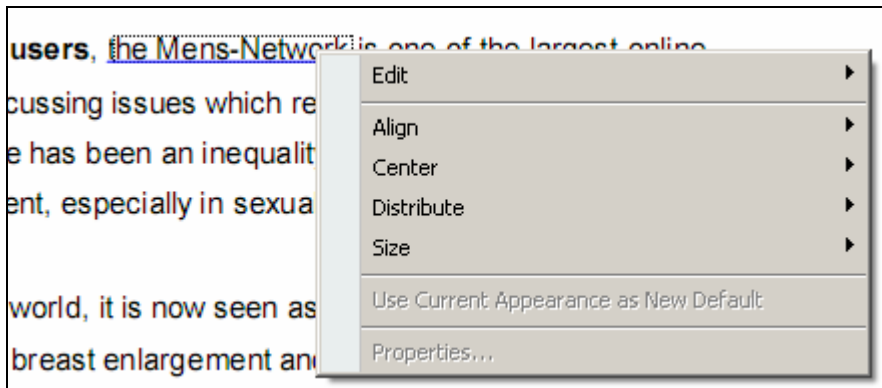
users, the Mens-Network is one of the largest online

cussing issues which re

e has been an inequalit

ent, especially in sexua

world, it is now seen as

breast enlargement an

Edit

Align

Center

Distribute

Size

Use Current Appearance as New Default

Properties...